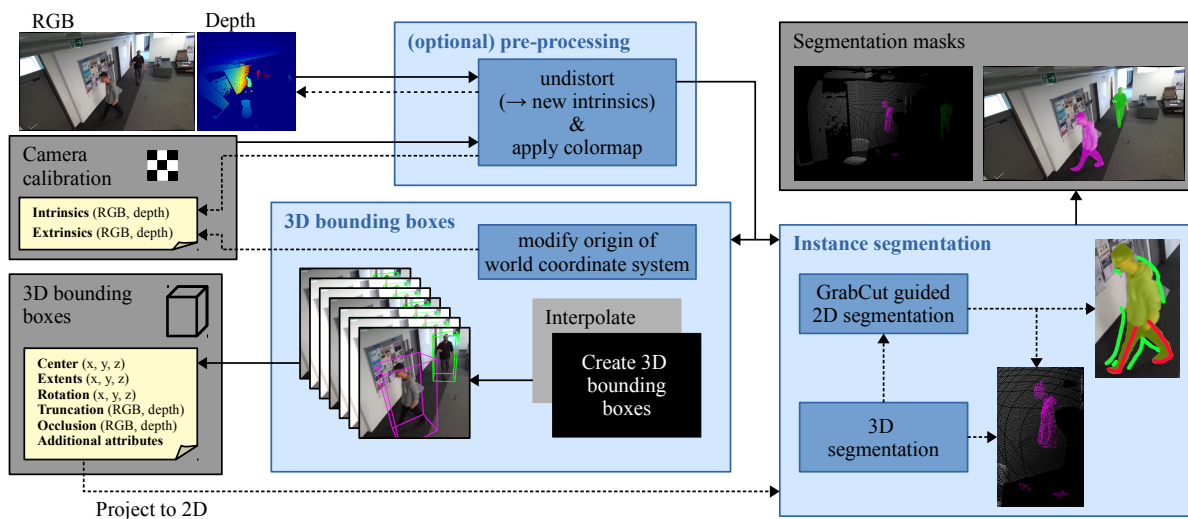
RGB

Depth

(optional) pre-processing

undistort (→ new intrinsics) & apply colormap

Segmentation masks

Camera calibration

Intrinsics (RGB, depth)
Extrinsics (RGB, depth)

3D bounding boxes

modify origin of world coordinate system

Instance segmentation

3D bounding boxes

Interpolate

Create 3D bounding boxes

GrabCut guided 2D segmentation

3D segmentation

Center (x, y, z)
Extents (x, y, z)
Rotation (x, y, z)
Truncation (RGB, depth)
Occlusion (RGB, depth)
Additional attributes

Project to 2D